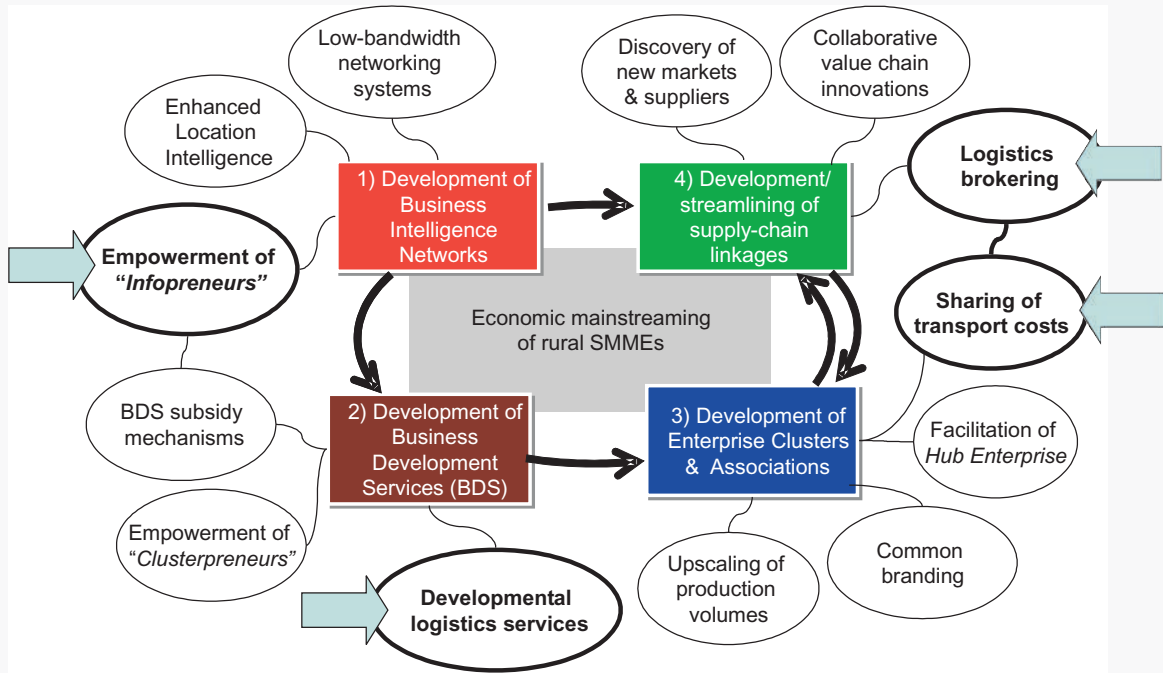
Low-bandwidth networking systems

Enhanced Location Intelligence

Discovery of new markets & suppliers

Collaborative value chain innovations

Logistics brokering

1) Development of Business Intelligence Networks

4) Development/ streamlining of supply-chain linkages

Empowerment of "Infopreneurs"

Sharing of transport costs

Economic mainstreaming of rural SMMEs

BDS subsidy mechanisms

2) Development of Business Development Services (BDS)

3) Development of Enterprise Clusters & Associations

Facilitation of Hub Enterprise

Empowerment of "Clusterpreneurs"

Upscaling of production volumes

Common branding

Developmental logistics services